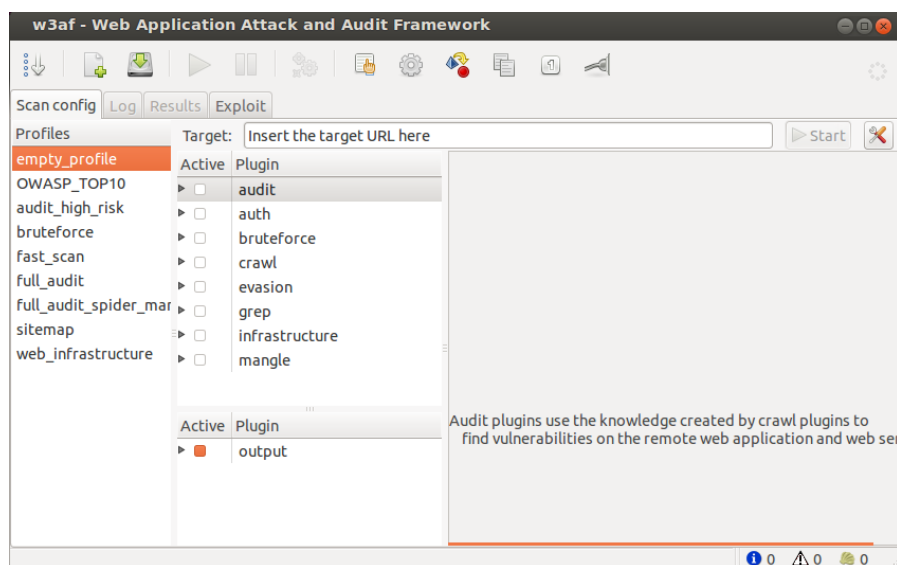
w3af - Web Application Attack and Audit Framework

Scan config Log Results Exploit

Profiles
empty_profile
OWASP_TOP10
audit_high_risk
bruteforce
fast_scan
full_audit
full_audit_spider_mar
sitemap
web_infrastructure

Target: Insert the target URL here
Start

| Active | Plugin |
|---|---|
| | audit |
| | auth |
| | bruteforce |
| | crawl |
| | evasion |
| | grep |
| | infrastructure |
| | mangle |

| Active | Plugin |
|---|---|
| | output |

Audit plugins use the knowledge created by crawl plugins to find vulnerabilities on the remote web application and web ser

0 0 0